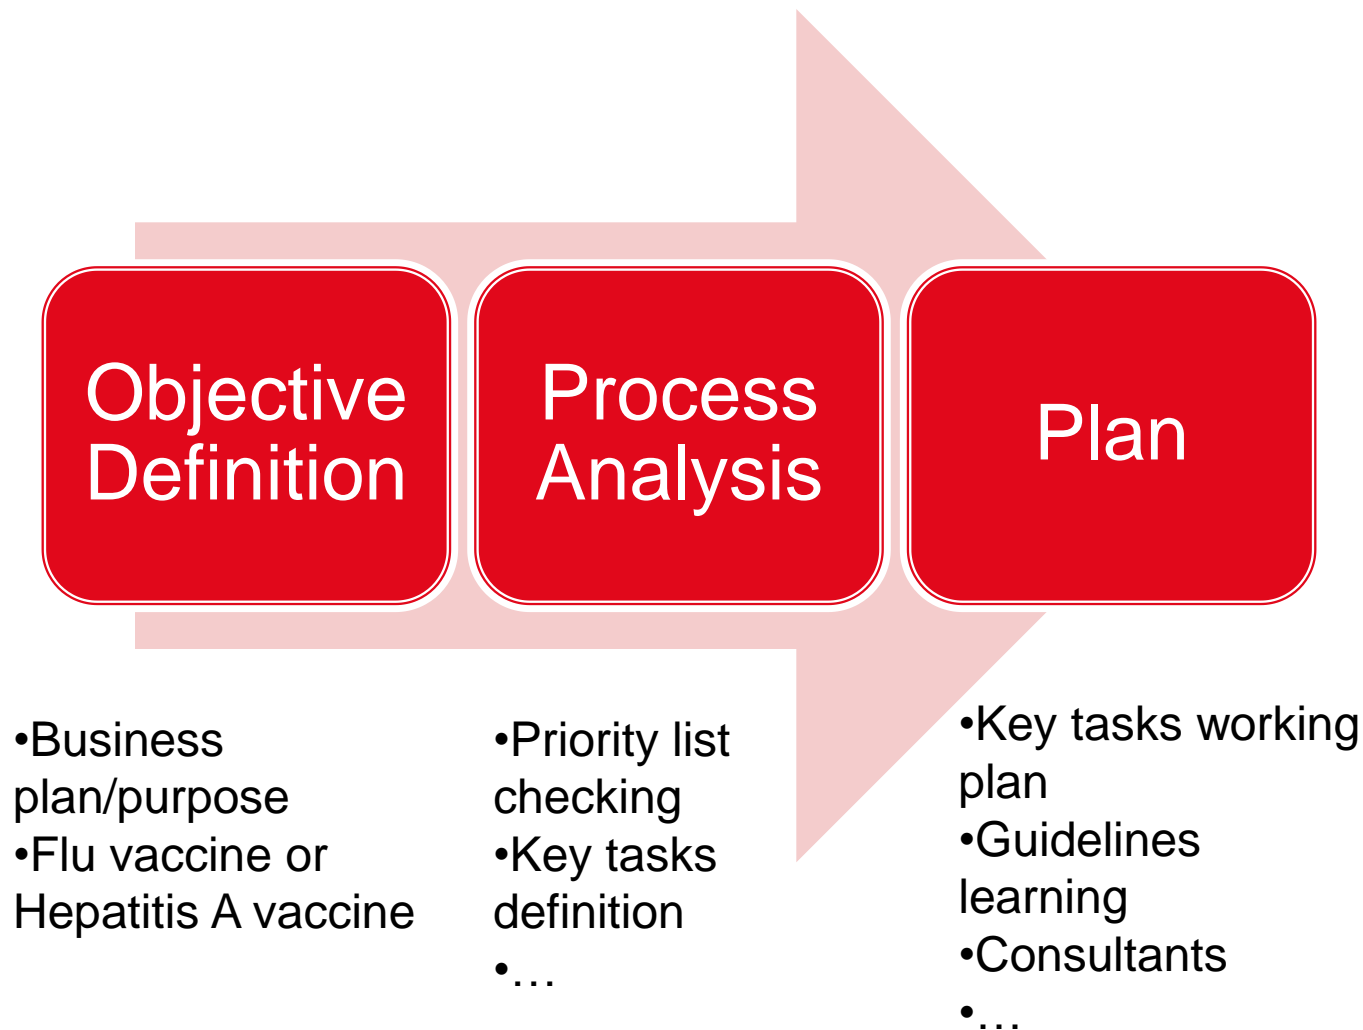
Objective Definition

Process Analysis

Plan

•Business plan/purpose
•Flu vaccine or Hepatitis A vaccine

•Priority list checking
•Key tasks definition
•…

•Key tasks working plan
•Guidelines learning
•Consultants
•…